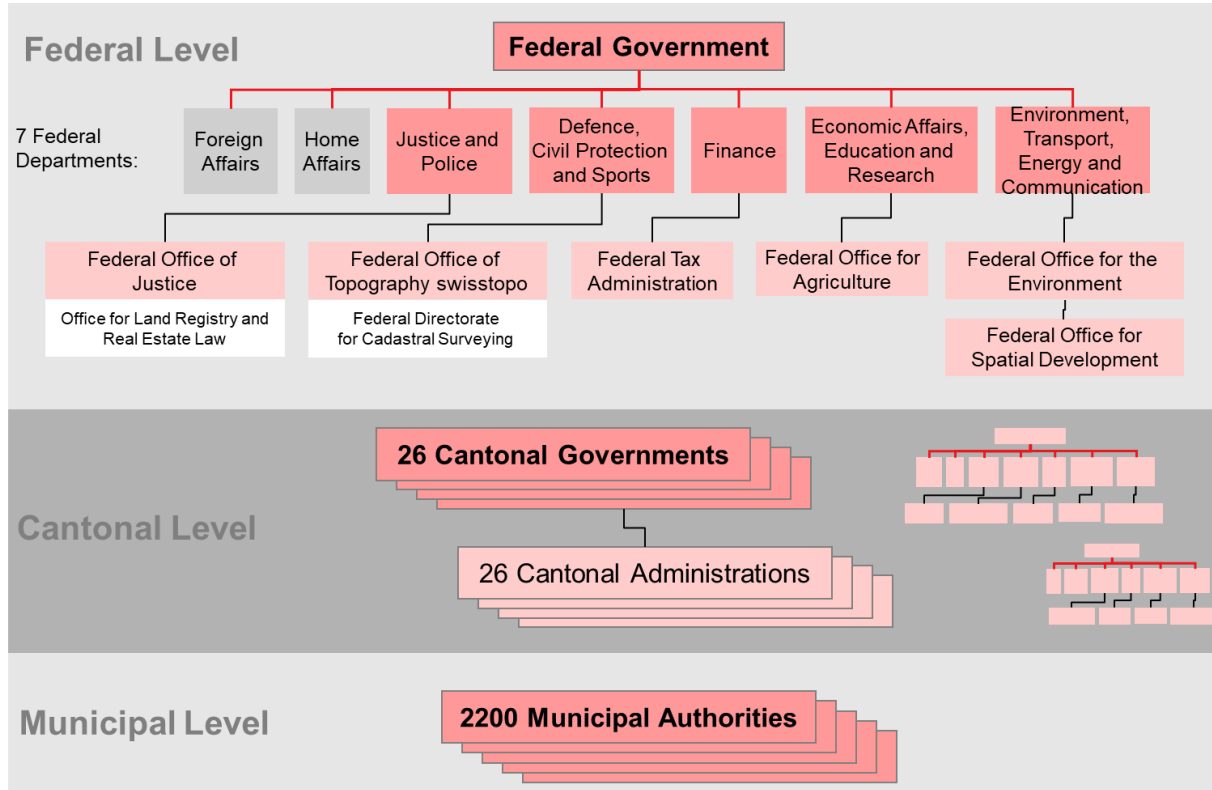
Federal Level

Federal Government

7 Federal Departments:

Foreign Affairs

Home Affairs

Justice and Police

Defence, Civil Protection and Sports

Finance

Economic Affairs, Education and Research

Environment, Transport, Energy and Communication

Federal Office of Justice

Office for Land Registry and Real Estate Law

Federal Office of Topography swisstopo

Federal Directorate for Cadastral Surveying

Federal Tax Administration

Federal Office for Agriculture

Federal Office for the Environment

Federal Office for Spatial Development

Cantonal Level

26 Cantonal Governments

26 Cantonal Administrations

Municipal Level

2200 Municipal Authorities